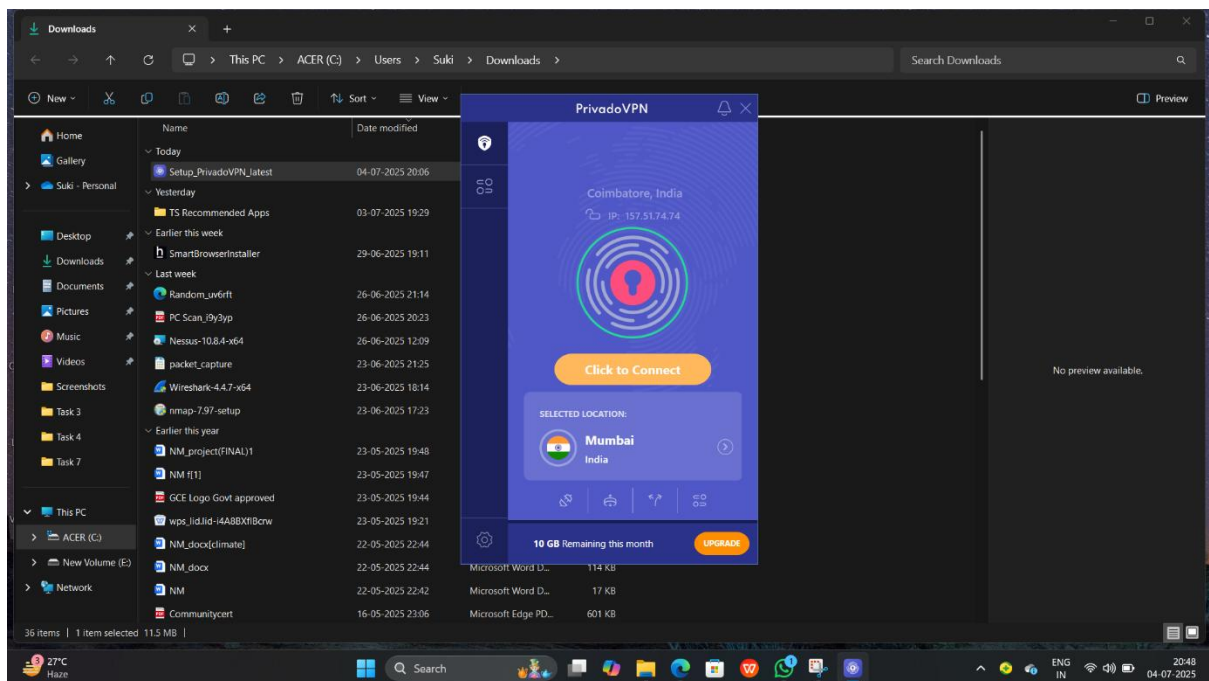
Downloads × +

This PC > ACER (C:) > Users > Suki > Downloads >

Search Downloads

New Sort View

Preview

Home
Gallery
Suki - Personal
Desktop
Downloads
Documents
Pictures
Music
Videos
Screenshots
Task 3
Task 4
Task 7
This PC
ACER (C:)
New Volume (E:)
Network

| Name | Date modified |
|---|---|
| Today | |
| Setup_PrivadoVPN_latest | 04-07-2025 20:06 |
| Yesterday | |
| TS Recommended Apps | 03-07-2025 19:29 |
| Earlier this week | |
| SmartBrowserInstaller | 29-06-2025 19:11 |
| Last week | |
| Random_uv6rft | 26-06-2025 21:14 |
| PC Scan_i9y3yp | 26-06-2025 20:23 |
| Nessus-10.8.4-x64 | 26-06-2025 12:09 |
| packet_capture | 23-06-2025 21:25 |
| Wireshark-4.4.7-x64 | 23-06-2025 18:14 |
| nmap-7.97-setup | 23-06-2025 17:23 |
| Earlier this year | |
| NM_project(FINAL)1 | 23-05-2025 19:48 |
| NM f[1] | 23-05-2025 19:47 |
| GCE Logo Govt approved | 23-05-2025 19:44 |
| wps_lid.lid-i4A8BXfiBcrw | 23-05-2025 19:21 |
| NM_docx[climate] | 22-05-2025 22:44 |
| NM_docx | 22-05-2025 22:44 | Microsoft Word D... | 114 KB |
| NM | 22-05-2025 22:42 | Microsoft Word D... | 17 KB |
| Communitycert | 16-05-2025 23:06 | Microsoft Edge PD... | 601 KB |

No preview available.

PrivadoVPN
Coimbatore, India
IP: 157.51.74.74
Click to Connect
SELECTED LOCATION:
Mumbai
India
10 GB Remaining this month
UPGRADE

36 items | 1 item selected 11.5 MB |

27°C
Haze
Search
ENG IN
20:48
04-07-2025